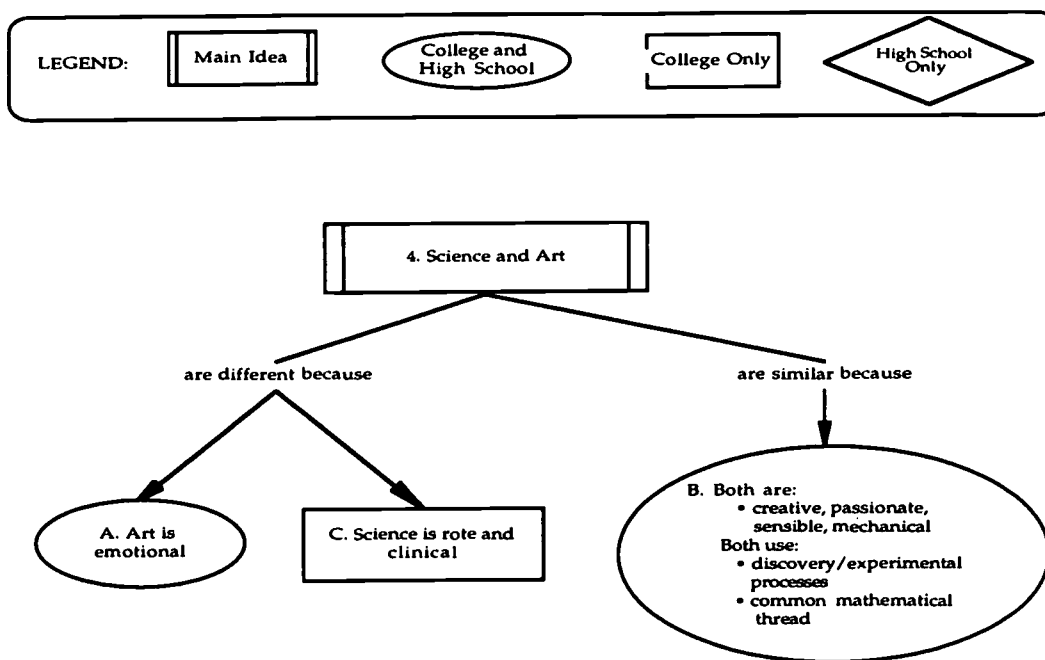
LEGEND: Main Idea College and High School College Only High School Only

4. Science and Art

are different because

are similar because

A. Art is emotional

C. Science is rote and clinical

B. Both are:
• creative, passionate, sensible, mechanical
Both use:
• discovery/experimental processes
• common mathematical thread